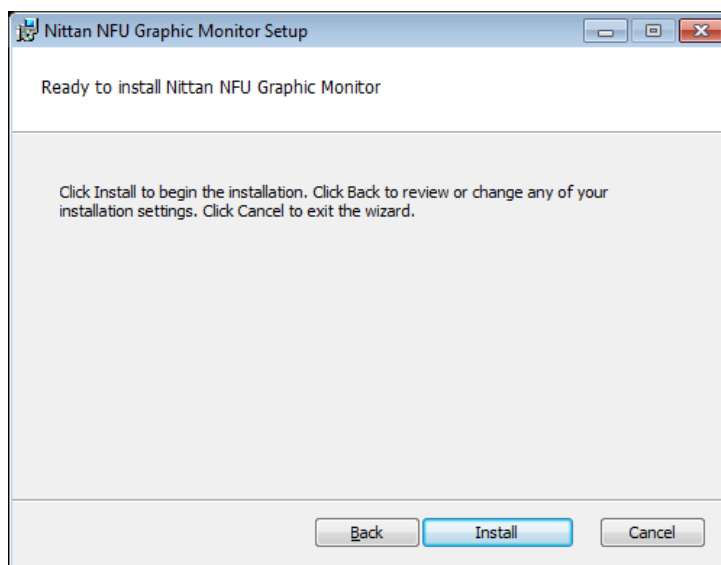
Nittan NFU Graphic Monitor Setup

Ready to install Nittan NFU Graphic Monitor

Click Install to begin the installation. Click Back to review or change any of your installation settings. Click Cancel to exit the wizard.

Back Install Cancel